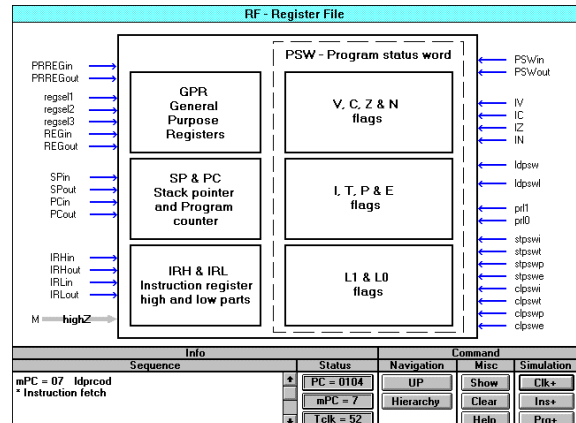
RF - Register File

PRREGin
PRREGout
regsel1
regsel2
regsel3
REGin
REGout
SPin
SPout
PCin
PCout
IRHin
IRHout
IRLin
IRLout
M highZ

GPR
General
Purpose
Registers

SP & PC
Stack pointer
and Program
counter

IRH & IRL
Instruction register
high and low parts

PSW - Program status word

V, C, Z & N
flags

I, T, P & E
flags

L1 & L0
flags

PSWin
PSWout
IV
IC
IZ
IN
ldpsw
ldpswl
prl1
prl0
stpswi
stpswt
stpswp
stpswe
clpswi
clpswt
clpswp
clpswe

Info
Sequence
mPC = 07 ldprcod
* Instruction fetch

Status
PC = 0104
mPC = 7
Tclk = 52

Command
Navigation
UP
Hierarchy
Misc
Show
Clear
Help
Simulation
Clk+
Ins+
Prg+